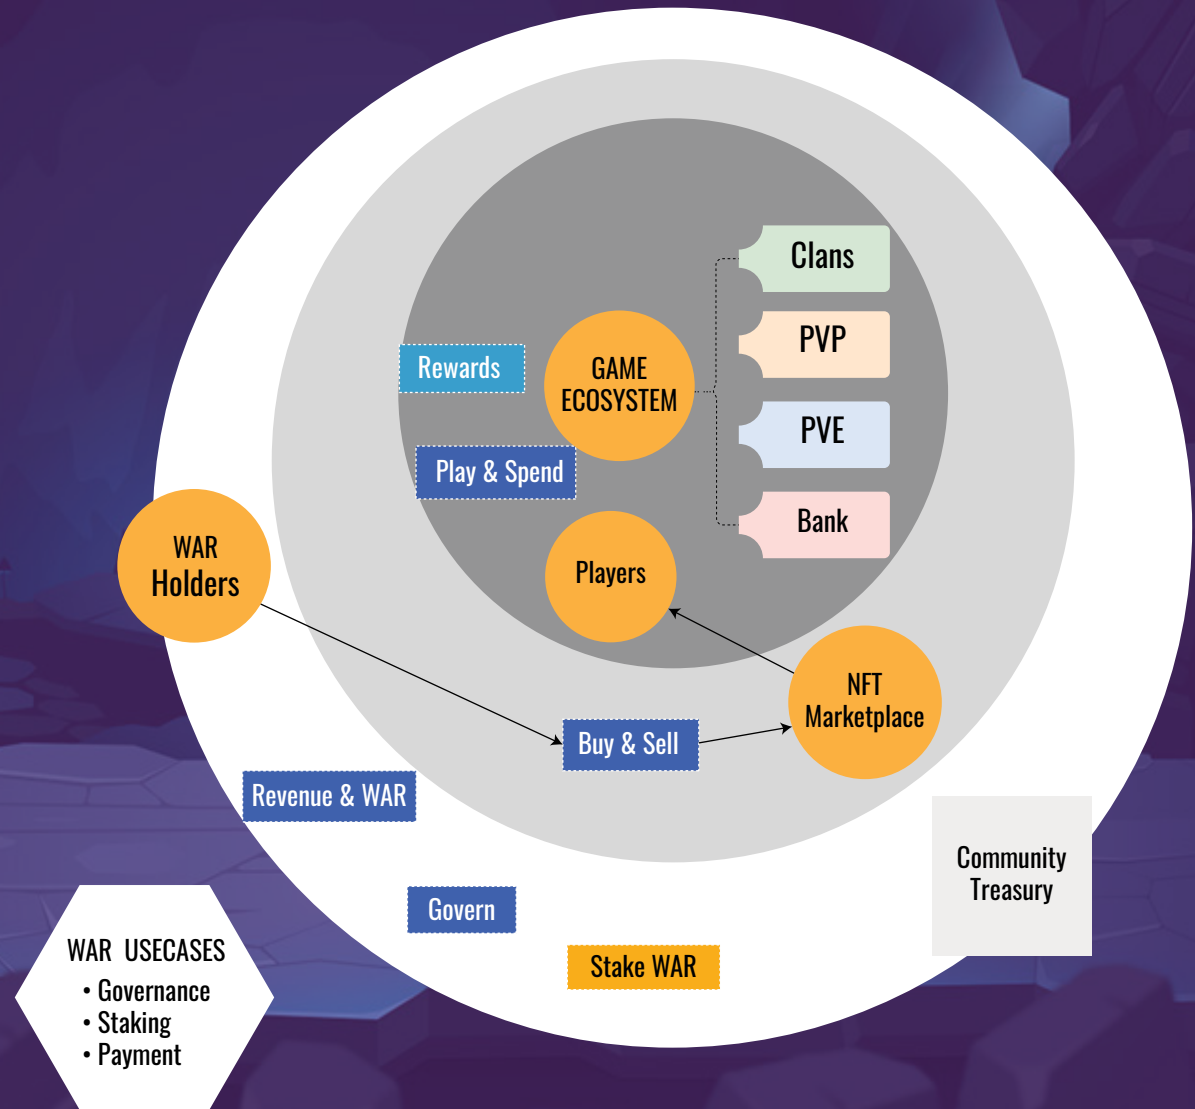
Clans

PVP

Rewards

GAME ECOSYSTEM

PVE

Play & Spend

Bank

WAR Holders

Players

NFT Marketplace

Buy & Sell

Revenue & WAR

Community Treasury

Govern

Stake WAR

WAR USECASES
• Governance
• Staking
• Payment